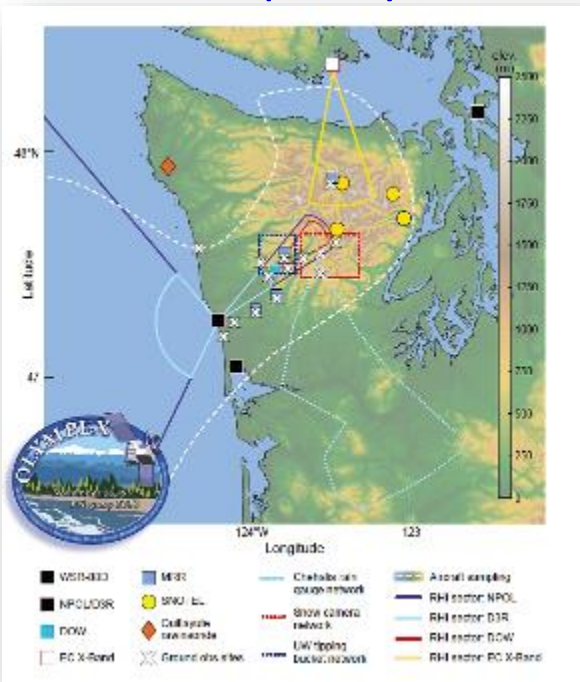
Elev. (m)
2500
2250
2000
1750
1500
1250
1000
750
500
250
0

48°N
47
Latitude
124°W
123
Longitude

OLYMPEX

WSR-88D
NPOL/D3R
DOW
EC X-Band
MRR
SNOTEL
Cell/upsite raw sonde
Ground obs sites
Chehalis rain gauge network
Snow camera network
UW tipping bucket network
Aircraft sampling
RHI sector: NPOL
RHI sector: D3R
RHI sector: DOW
RHI sector: EC X-Band